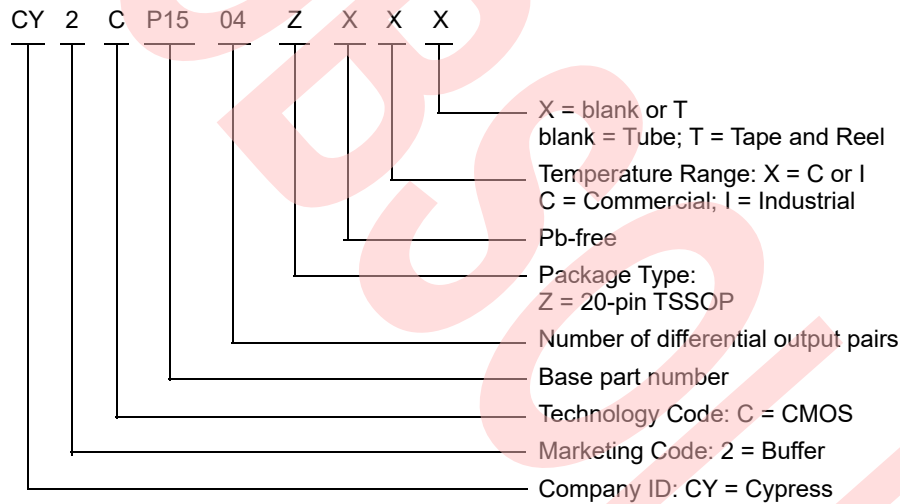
CY 2 C P15 04 Z X X X

X = blank or T
blank = Tube; T = Tape and Reel

Temperature Range: X = C or I
C = Commercial; I = Industrial

Pb-free

Package Type:
Z = 20-pin TSSOP

Number of differential output pairs

Base part number

Technology Code: C = CMOS

Marketing Code: 2 = Buffer

Company ID: CY = Cypress